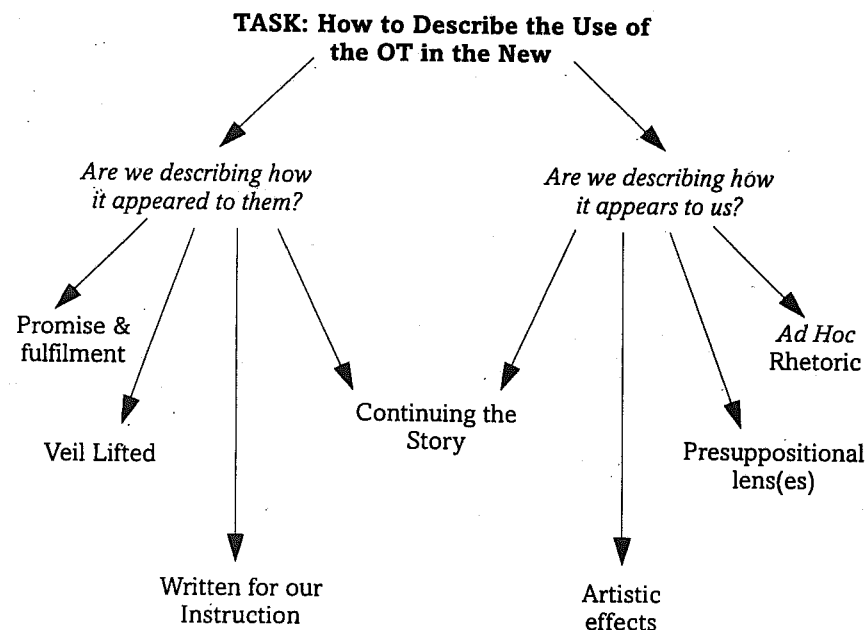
**TASK: How to Describe the Use of the OT in the New**

*Are we describing how it appeared to them?*

*Are we describing how it appears to us?*

Promise & fulfilment

Veil Lifted

Written for our Instruction

Continuing the Story

Artistic effects

Presuppositional lens(es)

*Ad Hoc* Rhetoric